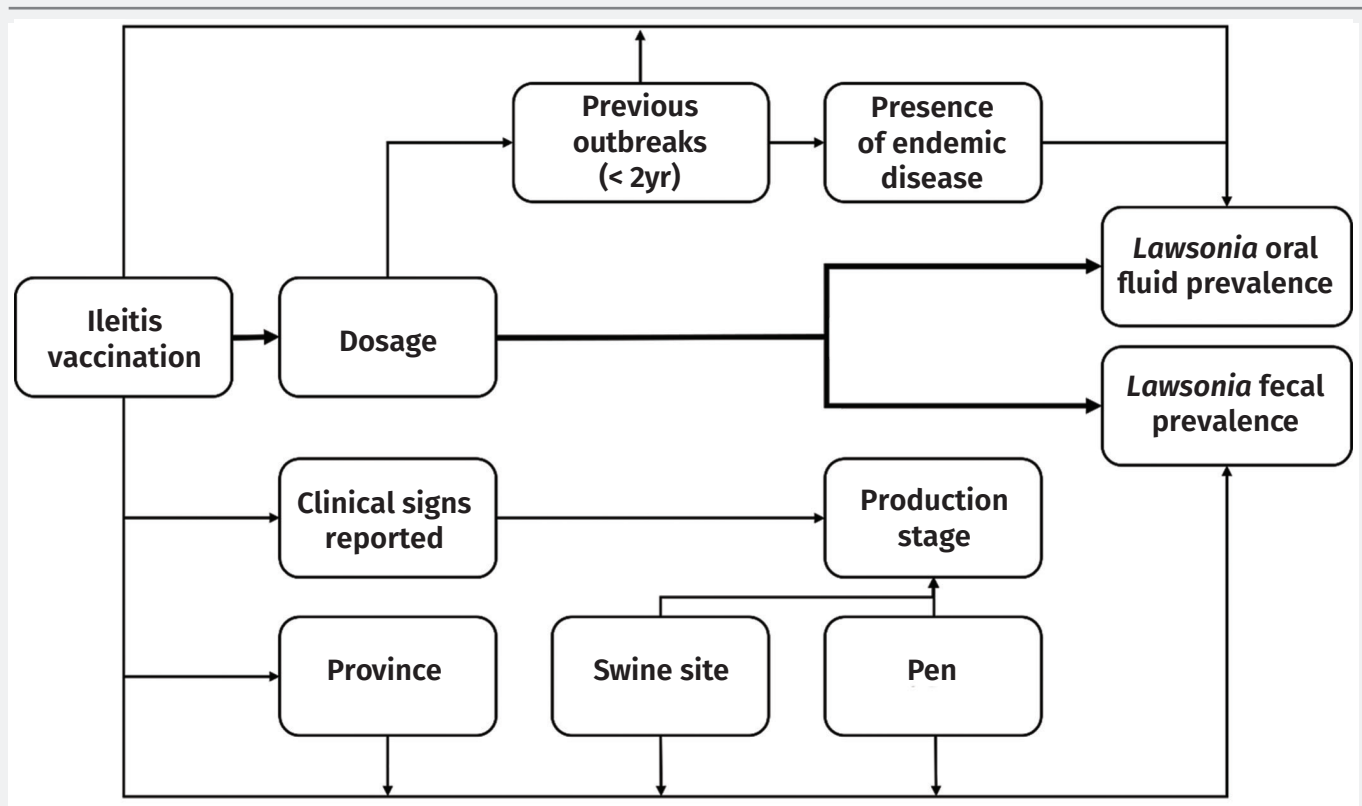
Previous outbreaks (< 2yr)

Presence of endemic disease

Lawsonia oral fluid prevalence

Ileitis vaccination

Dosage

Lawsonia fecal prevalence

Clinical signs reported

Production stage

Province

Swine site

Pen